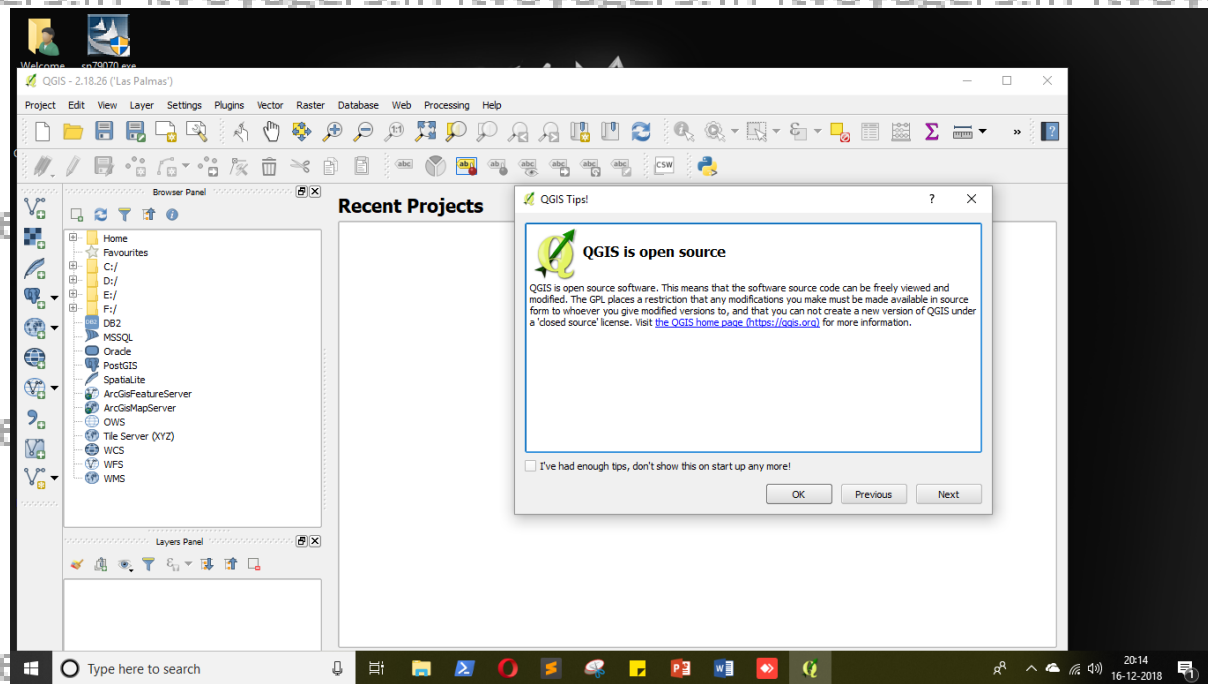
Welcome sp79070.exe

QGIS - 2.18.26 ('Las Palmas')

Project Edit View Layer Settings Plugins Vector Raster Database Web Processing Help

Browser Panel

Home
Favourites
C:/
D:/
E:/
F:/
DB2
MSSQL
Oracle
PostGIS
SpatiaLite
ArcGisFeatureServer
ArcGisMapServer
OWS
Tile Server (XYZ)
WCS
WFS
WMS

Layers Panel

Recent Projects

QGIS Tips!

?

QGIS is open source

QGIS is open source software. This means that the software source code can be freely viewed and modified. The GPL places a restriction that any modifications you make must be made available in source form to whoever you give modified versions to, and that you can not create a new version of QGIS under a 'closed source' license. Visit the QGIS home page (https://qgis.org) for more information.

I've had enough tips, don't show this on start up any more!

OK Previous Next

Type here to search

20:14
16-12-2018